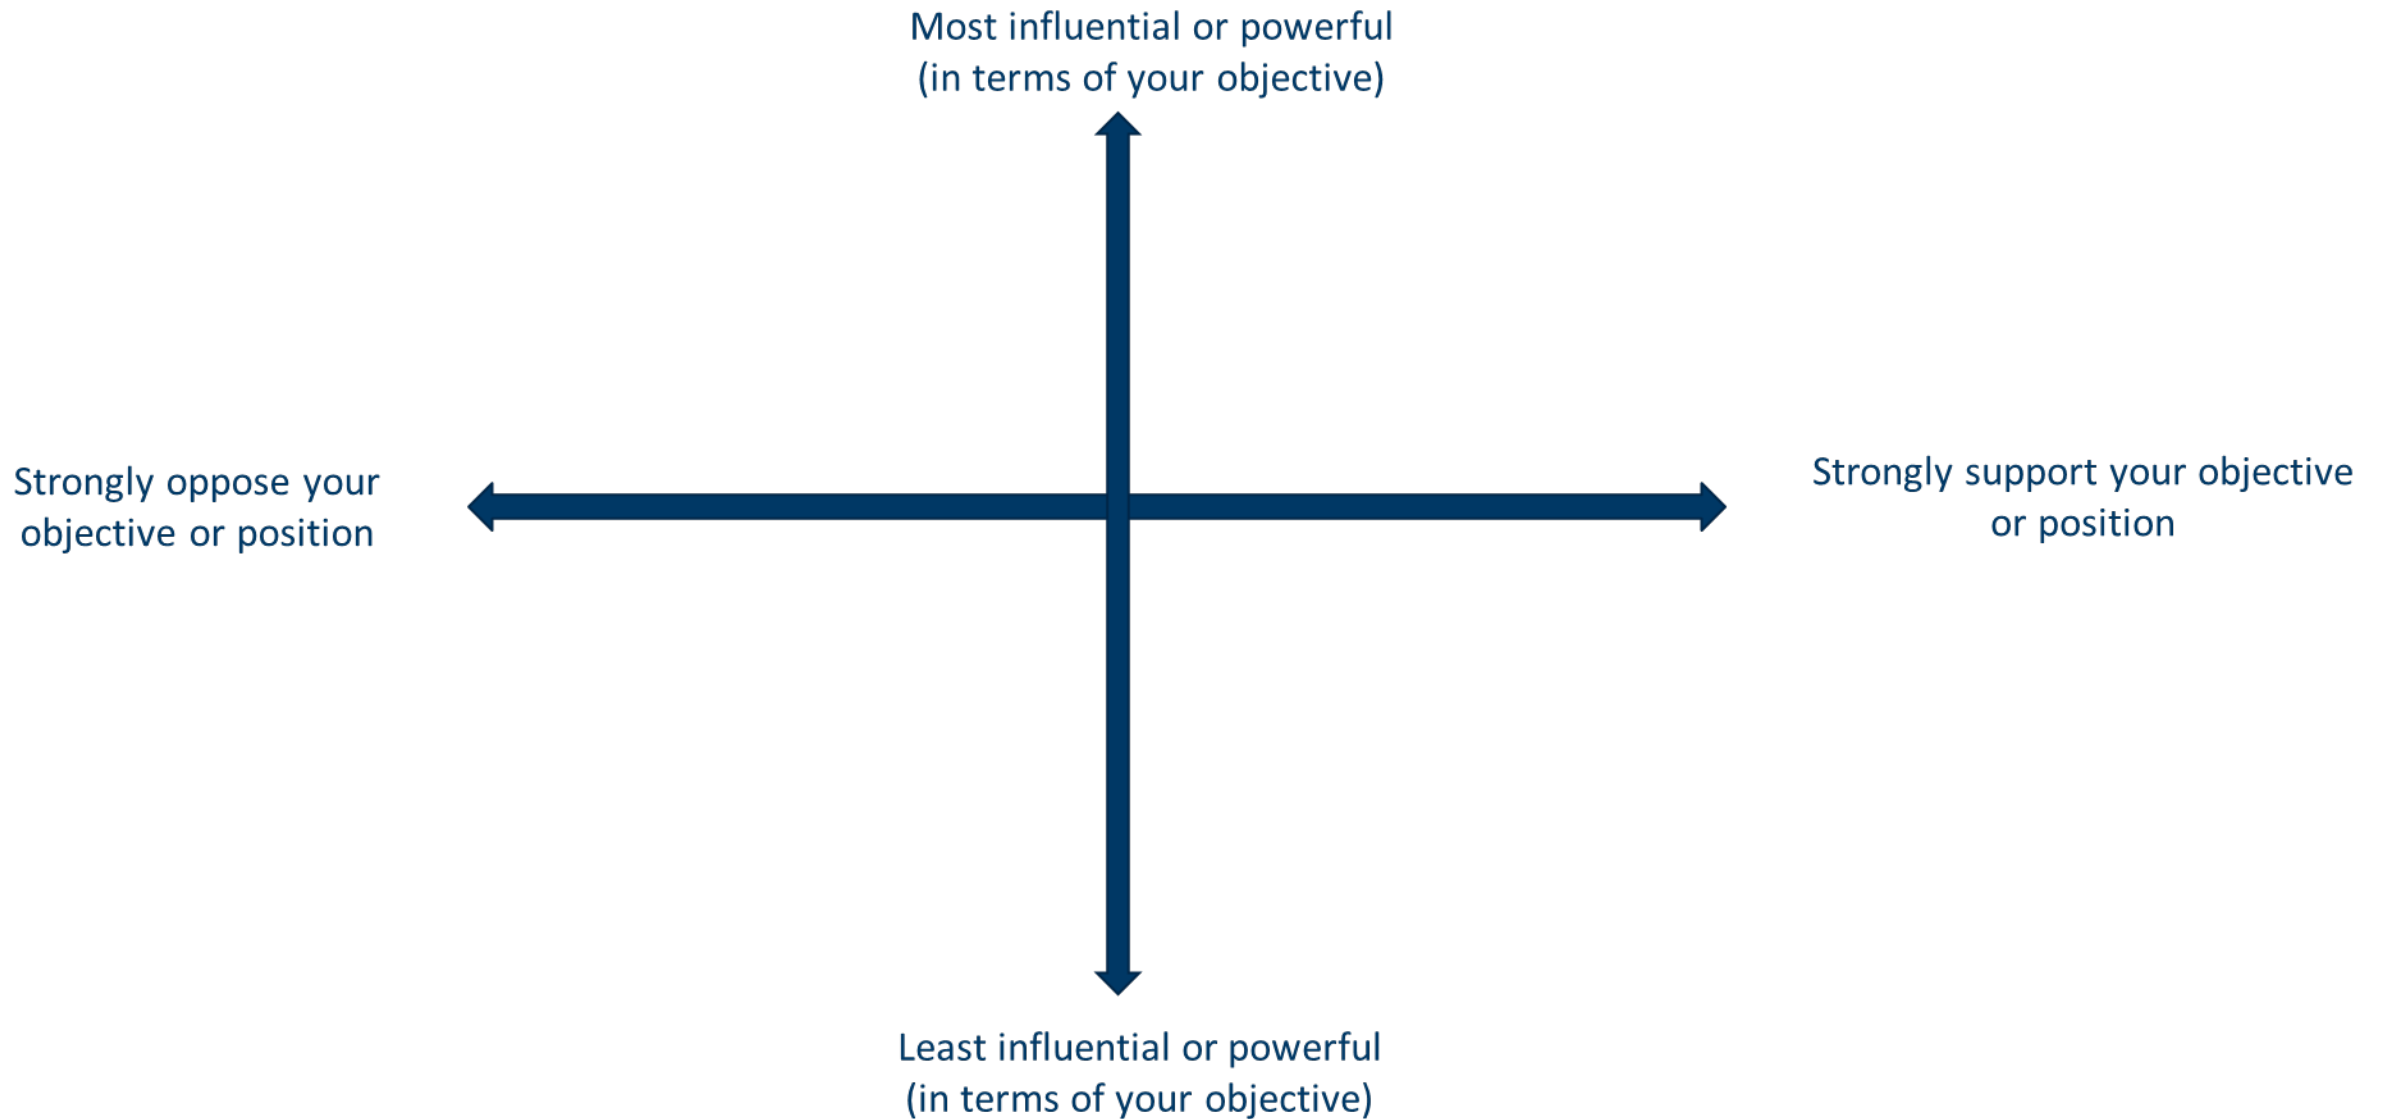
Most influential or powerful
(in terms of your objective)

Strongly oppose your objective or position

Strongly support your objective or position

Least influential or powerful
(in terms of your objective)